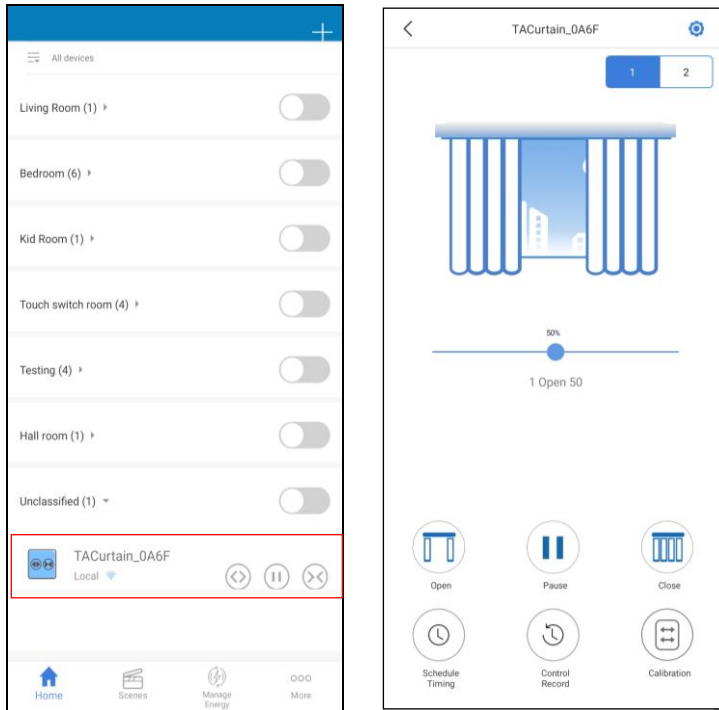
+

All devices

Living Room (1)

Bedroom (6)

Kid Room (1)

Touch switch room (4)

Testing (4)

Hall room (1)

Unclassified (1)

TACurtain_0A6F
Local

Home
Scenes
Manage Energy
More

TACurtain_0A6F

1 2

50%

1 Open 50

Open
Pause
Close

Schedule Timing
Control Record
Calibration